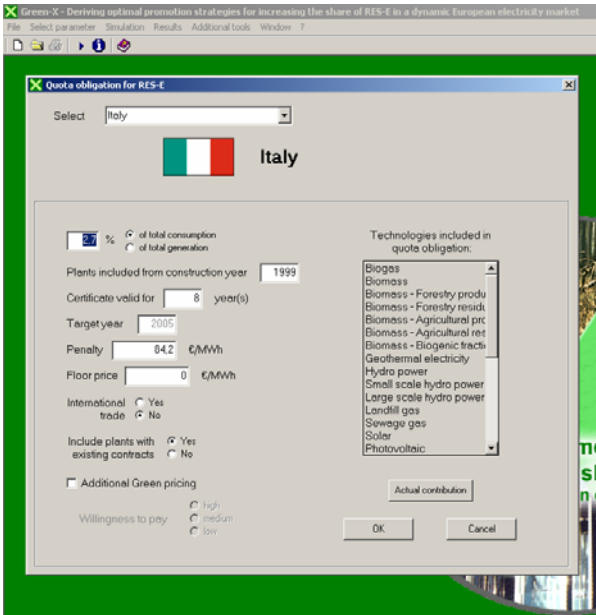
Green-X - Deriving optimal promotion strategies for increasing the share of RES-E in a dynamic European electricity market

File Select parameter Simulation Results Additional tools Window ?

Quota obligation for RES-E

Select Italy

Italy

2,7 % of total consumption
of total generation

Plants included from construction year 1999

Certificate valid for 8 year(s)

Target year 2005

Penalty 84,2 €/MWh

Floor price 0 €/MWh

International trade Yes No

Include plants with existing contracts Yes No

Additional Green pricing

Willingness to pay high medium low

Technologies included in quota obligation:

Biogas
Biomass
Biomass - Forestry produ
Biomass - Forestry residu
Biomass - Agricultural pro
Biomass - Agricultural res
Biomass - Biogenic fracti
Geothermal electricity
Hydro power
Small scale hydro power
Large scale hydro power
Landfill gas
Sewage gas
Solar
Photovoltaic

Actual contribution

OK

Cancel